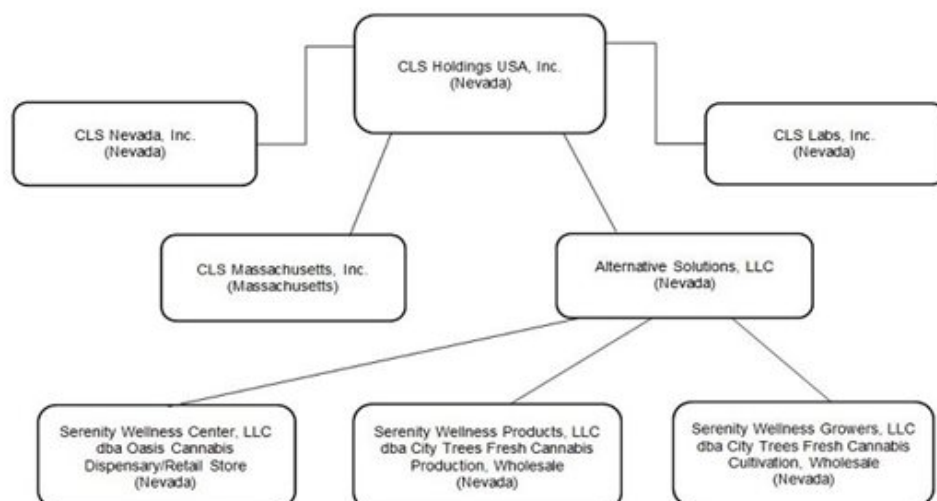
CLS Holdings USA, Inc.
(Nevada)

CLS Nevada, Inc.
(Nevada)

CLS Labs, Inc.
(Nevada)

CLS Massachusetts, Inc.
(Massachusetts)

Alternative Solutions, LLC
(Nevada)

Serenity Wellness Center, LLC
dba Oasis Cannabis
Dispensary/Retail Store
(Nevada)

Serenity Wellness Products, LLC
dba City Trees Fresh Cannabis
Production, Wholesale
(Nevada)

Serenity Wellness Growers, LLC
dba City Trees Fresh Cannabis
Cultivation, Wholesale
(Nevada)